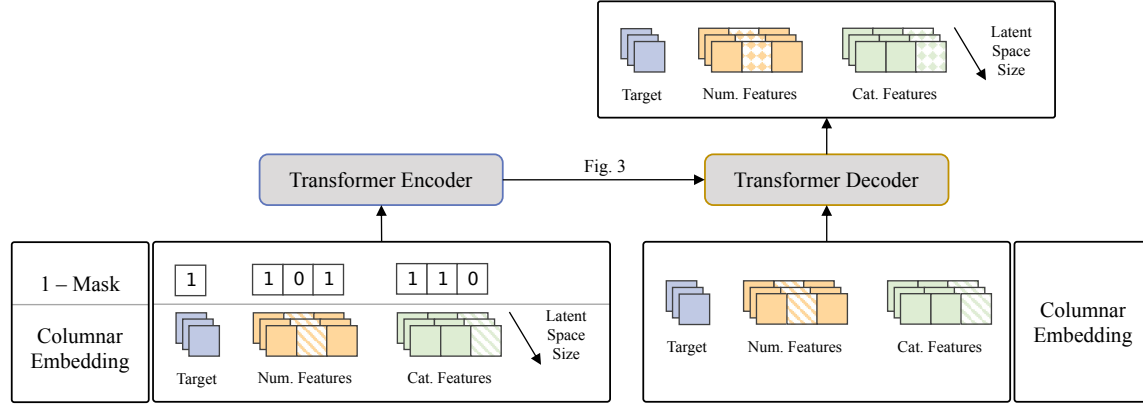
Target

Num. Features

Cat. Features

Latent Space Size

Transformer Encoder

Fig. 3

Transformer Decoder

1 – Mask

Columnar Embedding

1

1 0 1

1 1 0

Latent Space Size

Target

Num. Features

Cat. Features

Target

Num. Features

Cat. Features

Columnar Embedding